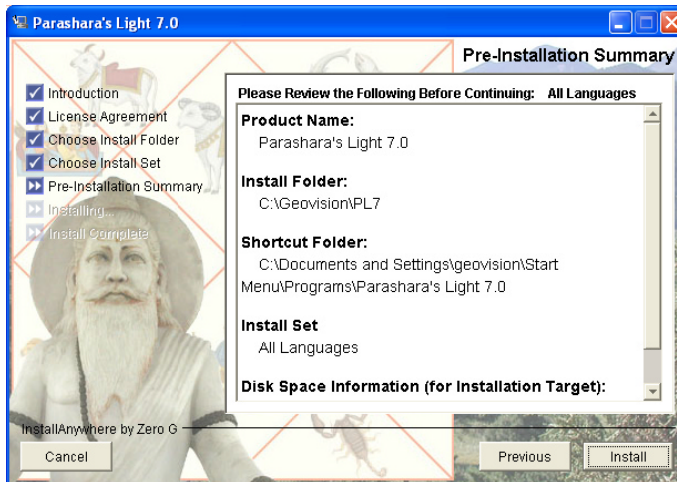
Parashara's Light 7.0

Pre-Installation Summary

Introduction
License Agreement
Choose Install Folder
Choose Install Set
Pre-Installation Summary
Installing...
Install Complete

Please Review the Following Before Continuing: All Languages

Product Name:
Parashara's Light 7.0

Install Folder:
C:\Geovision\PL7

Shortcut Folder:
C:\Documents and Settings\geovision\Start Menu\Programs\Parashara's Light 7.0

Install Set
All Languages

Disk Space Information (for Installation Target):

InstallAnywhere by Zero G

Cancel

Previous

Install